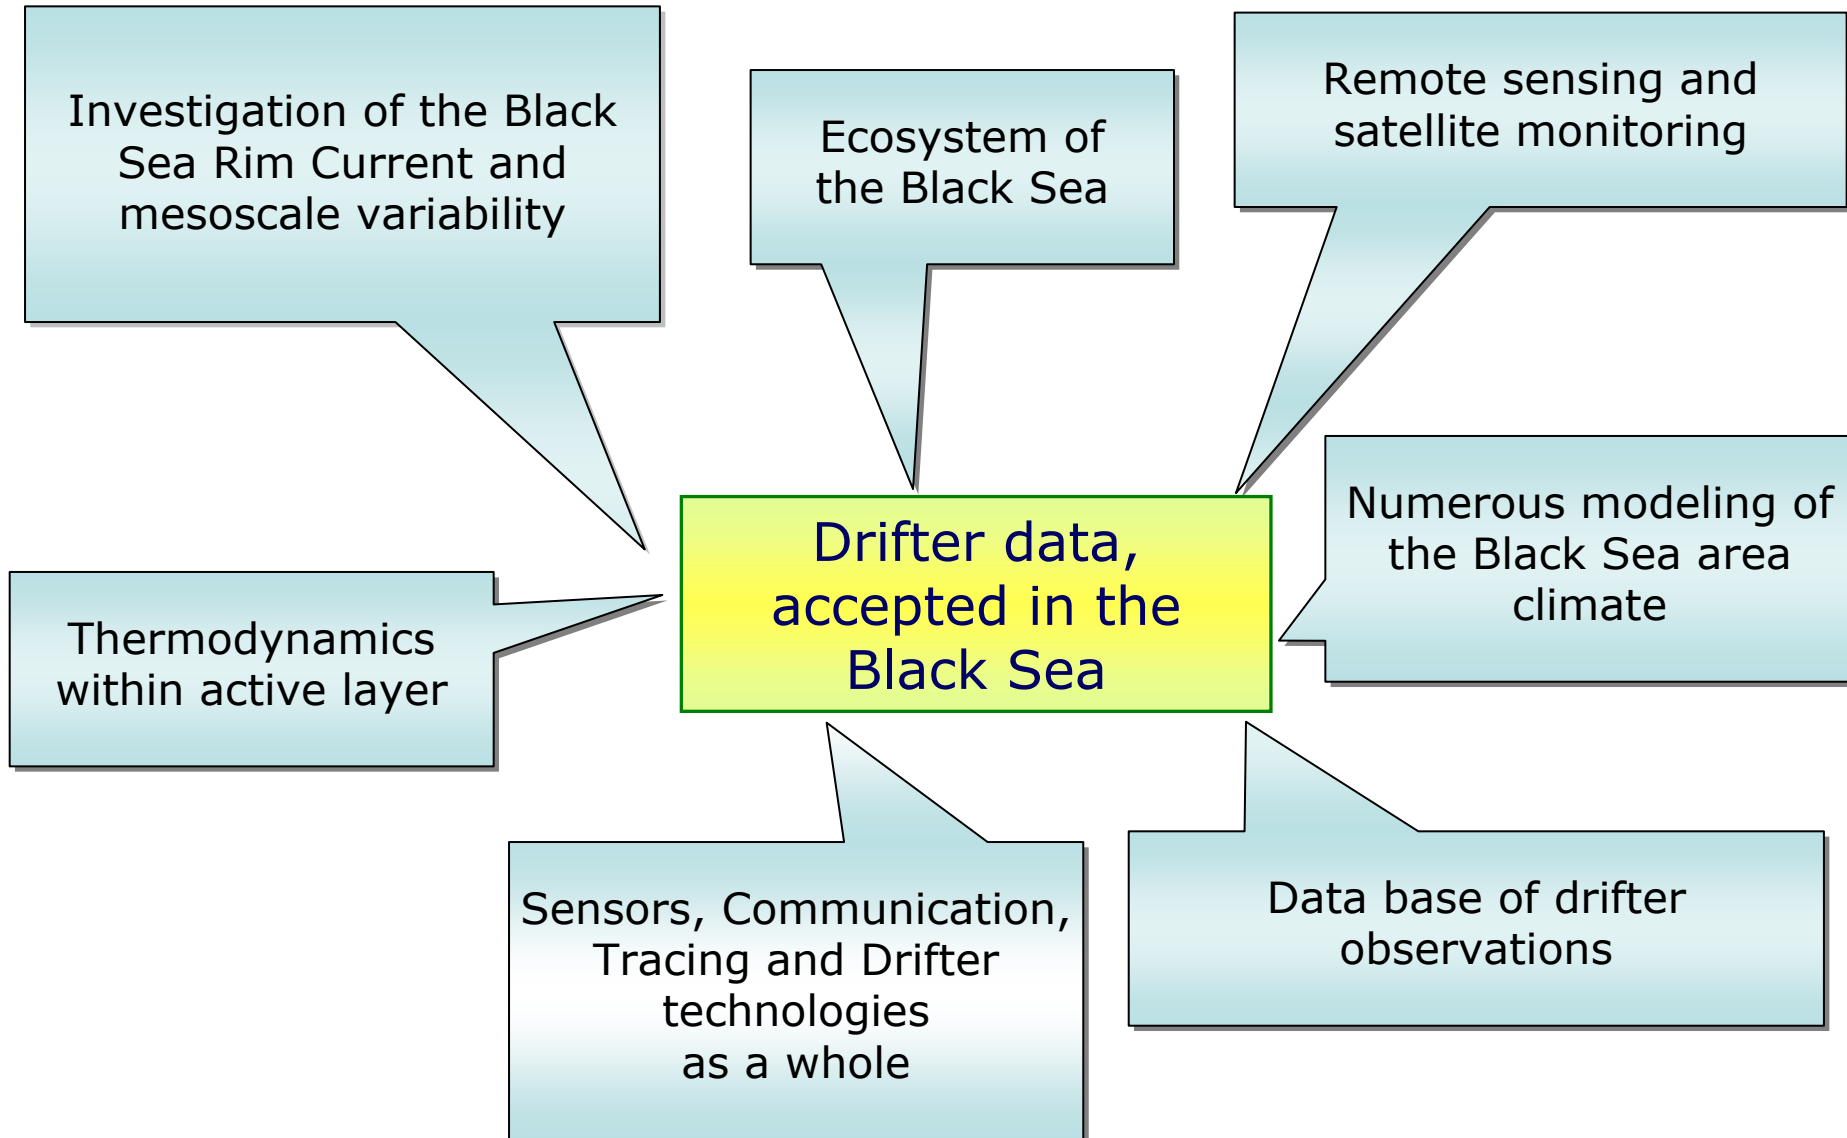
Investigation of the Black Sea Rim Current and mesoscale variability

Ecosystem of the Black Sea

Remote sensing and satellite monitoring

Drifter data, accepted in the Black Sea

Thermodynamics within active layer

Numerous modeling of the Black Sea area climate

Sensors, Communication, Tracing and Drifter technologies as a whole

Data base of drifter observations